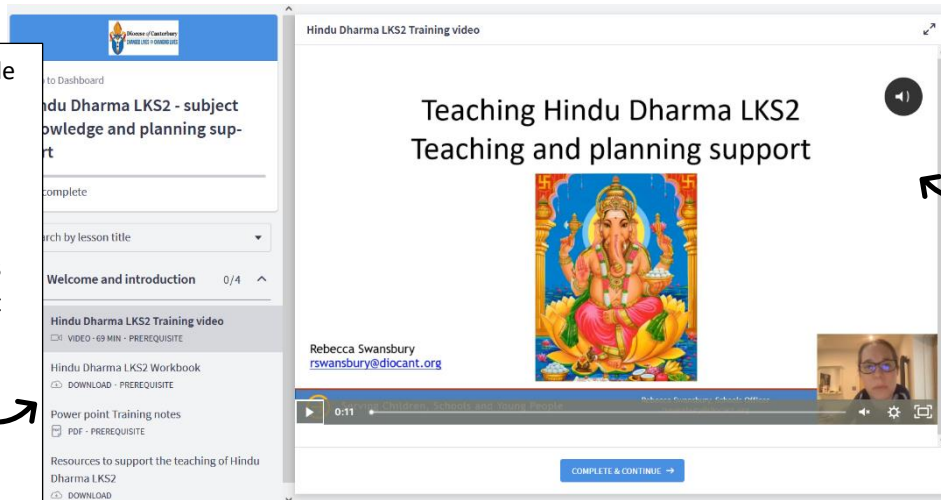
le

Diocese of Canterbury

to Dashboard

ndu Dharma LKS2 - subject owledge and planning support

complete

rch by lesson title

Welcome and introduction 0/4

Hindu Dharma LKS2 Training video
VIDEO - 69 MIN - PREREQUISITE

Hindu Dharma LKS2 Workbook
DOWNLOAD - PREREQUISITE

Power point Training notes
PDF - PREREQUISITE

Resources to support the teaching of Hindu Dharma LKS2
DOWNLOAD

Hindu Dharma LKS2 Training video

Teaching Hindu Dharma LKS2
Teaching and planning support

Rebecca Swansbury
rswansbury@diocant.org

Serving Children, Schools and Young People

Rebecca Swansbury, Schools Officer

0:11

COMPLETE & CONTINUE →